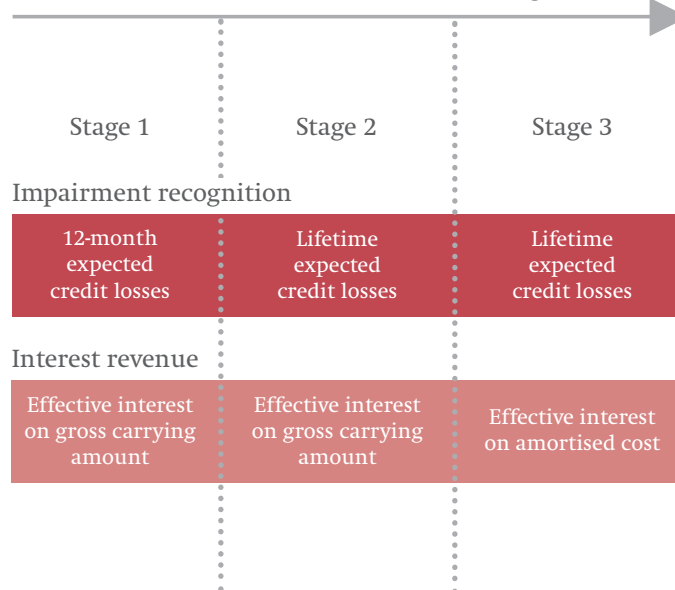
Stage 1

Stage 2

Stage 3

Impairment recognition

12-month expected credit losses

Lifetime expected credit losses

Lifetime expected credit losses

Interest revenue

Effective interest on gross carrying amount

Effective interest on gross carrying amount

Effective interest on amortised cost